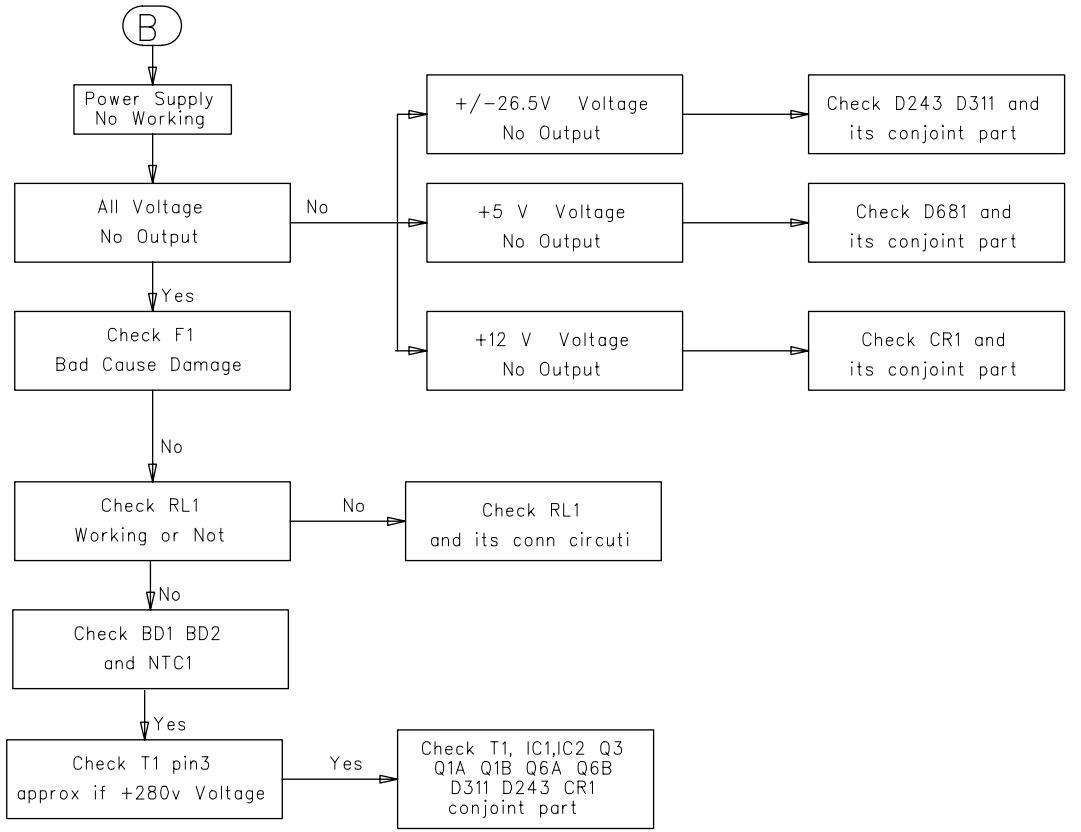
B

Power Supply No Working

All Voltage No Output

No

+/−26.5V Voltage No Output

Check D243 D311 and its conjoint part

+5 V Voltage No Output

Check D681 and its conjoint part

+12 V Voltage No Output

Check CR1 and its conjoint part

Yes

Check F1 Bad Cause Damage

No

Check RL1 Working or Not

No

Check RL1 and its conn circuti

No

Check BD1 BD2 and NTC1

Yes

Check T1 pin3 approx if +280v Voltage

Yes

Check T1, IC1,IC2 Q3 Q1A Q1B Q6A Q6B D311 D243 CR1 conjoint part